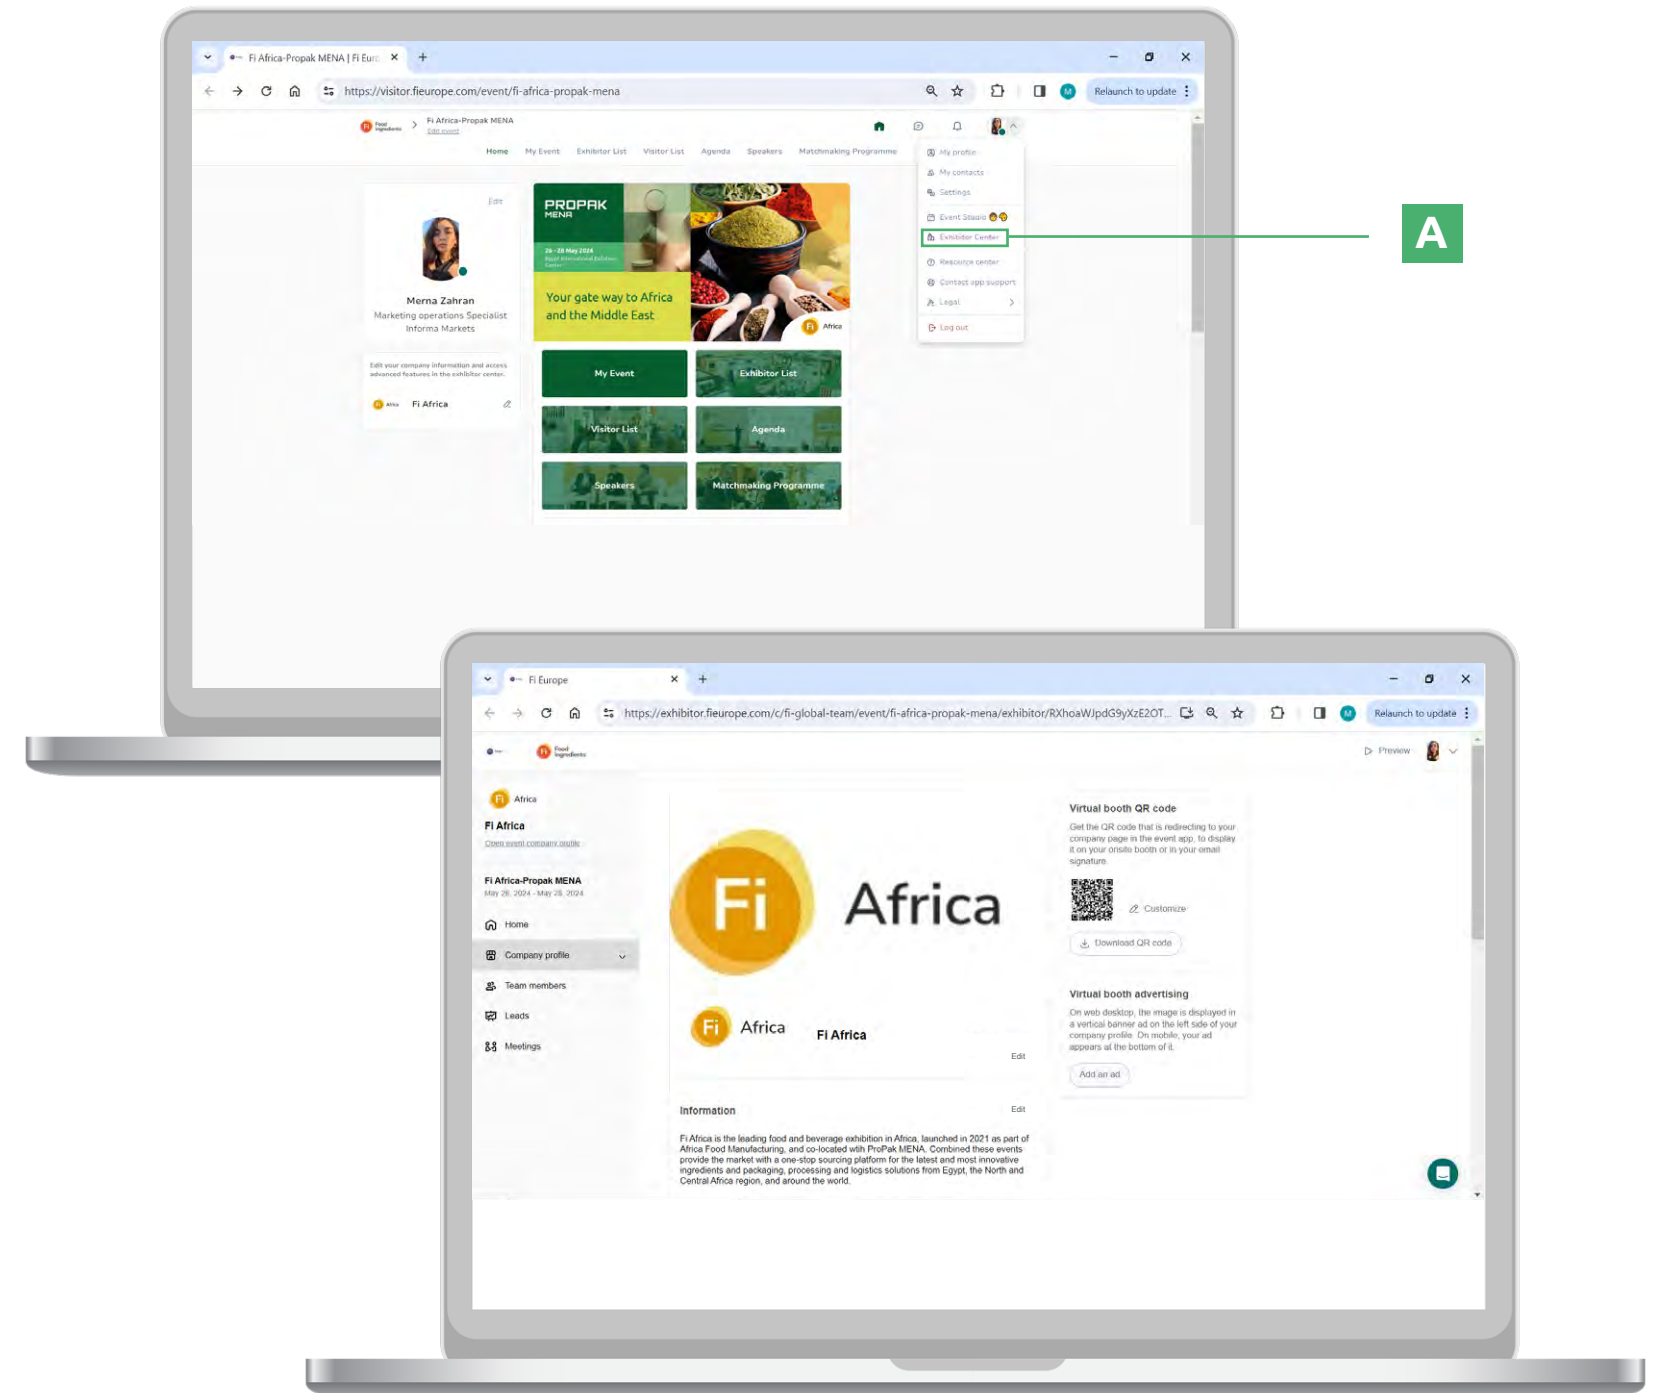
Fi Africa-Propak MENA | Fi Eur ×
+
https://visitor.fieurope.com/event/fi-africa-propak-mena
Relaunch to update

Fi Africa-Propak MENA
Edit event

Home My Event Exhibitor List Visitor List Agenda Speakers Matchmaking Programme

My profile
My contacts
Settings
Event Studio
Exhibitor Center
Resource center
Contact app support
Legal
Log out

A

Edit
Merna Zahran
Marketing operations Specialist
Informa Markets

Edit your company information and access advanced features in the exhibitor center.
Fi Africa

PROPAK MENA
26 - 28 May 2024
Your gate way to Africa and the Middle East
Africa

My Event
Exhibitor List
Visitor List
Agenda
Speakers
Matchmaking Programme

Fi Europe ×
+
https://exhibitor.fieurope.com/c/fi-global-team/event/fi-africa-propak-mena/exhibitor/RXhoaWJpdG9yXzE2OT...
Relaunch to update

Preview

Africa
Fi Africa
Open event company profile

Fi Africa-Propak MENA
May 26, 2024 - May 28, 2024

Home
Company profile
Team members
Leads
Meetings

Fi Africa

Fi Africa
Fi Africa
Edit

Information
Edit
Fi Africa is the leading food and beverage exhibition in Africa, launched in 2021 as part of Africa Food Manufacturing, and co-located with ProPak MENA. Combined these events provide the market with a one-stop sourcing platform for the latest and most innovative ingredients and packaging, processing and logistics solutions from Egypt, the North and Central Africa region, and around the world.

Virtual booth QR code
Get the QR code that is redirecting to your company page in the event app, to display it on your onsite booth or in your email signature.
Customize
Download QR code

Virtual booth advertising
On web desktop, the image is displayed in a vertical banner ad on the left side of your company profile. On mobile, your ad appears at the bottom of it.
Add an ad